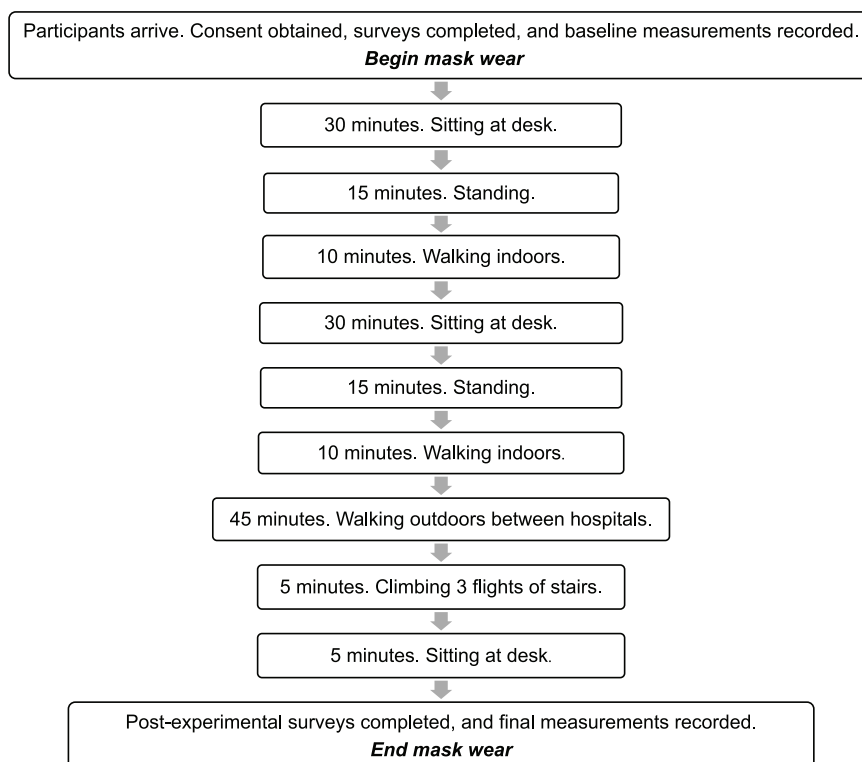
Participants arrive. Consent obtained, surveys completed, and baseline measurements recorded.
***Begin mask wear***

30 minutes. Sitting at desk.

15 minutes. Standing.

10 minutes. Walking indoors.

30 minutes. Sitting at desk.

15 minutes. Standing.

10 minutes. Walking indoors.

45 minutes. Walking outdoors between hospitals.

5 minutes. Climbing 3 flights of stairs.

5 minutes. Sitting at desk.

Post-experimental surveys completed, and final measurements recorded.
***End mask wear***